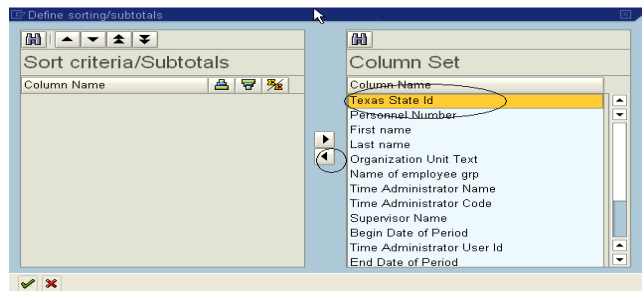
Define sorting/subtotals

Sort criteria/Subtotals

Column Name

Column Set

Column Name

Texas State Id
Personnel Number
First name
Last name
Organization Unit Text
Name of employee grp
Time Administrator Name
Time Administrator Code
Supervisor Name
Begin Date of Period
Time Administrator User Id
End Date of Period